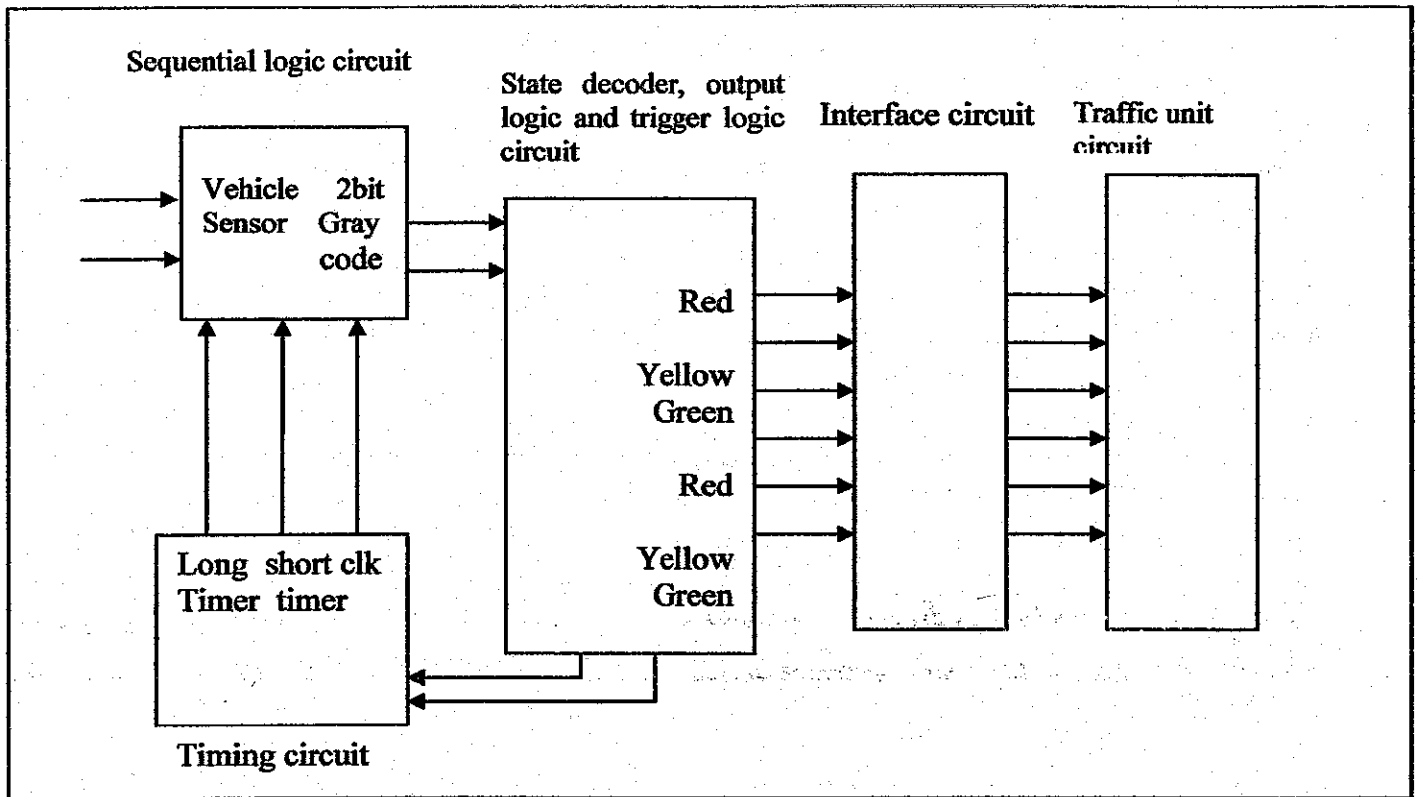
Sequential logic circuit

State decoder, output logic and trigger logic circuit

Interface circuit

Traffic unit circuit

Vehicle Sensor

2bit Gray code

Red

Yellow Green

Red

Yellow Green

Long Timer

short timer

clk

Timing circuit